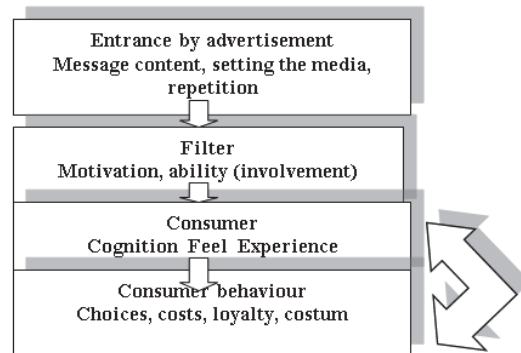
Entrance by advertisement
Message content, setting the media, repetition

Filter
Motivation, ability (involvement)

Consumer
Cognition Feel Experience

Consumer behaviour
Choices, costs, loyalty, costum